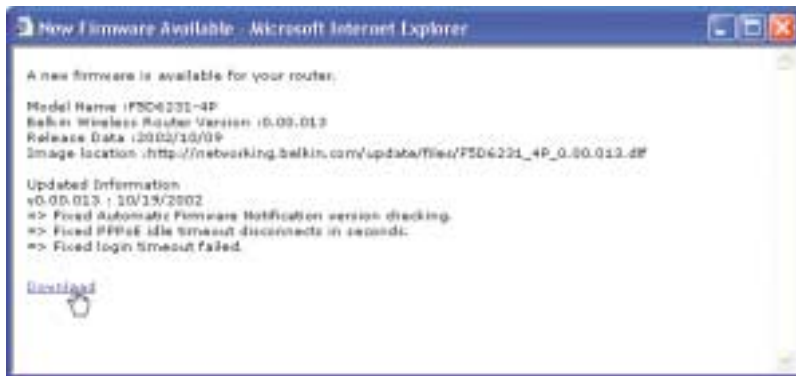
New Firmware Available - Microsoft Internet Explorer

A new firmware is available for your router.

Model Name :F5D6231-4P
Belkin Wireless Router Version :0.00.013
Release Date :2002/10/09
Image location :http://networking.belkin.com/update/files/F5D6231_4P_0.00.013.dlf

Updated Information
v0.00.013 : 10/19/2002
=> Fixed Automatic Firmware Notification version checking.
=> Fixed PPPoE idle timeout disconnects in seconds.
=> Fixed login timeout failed.

Download